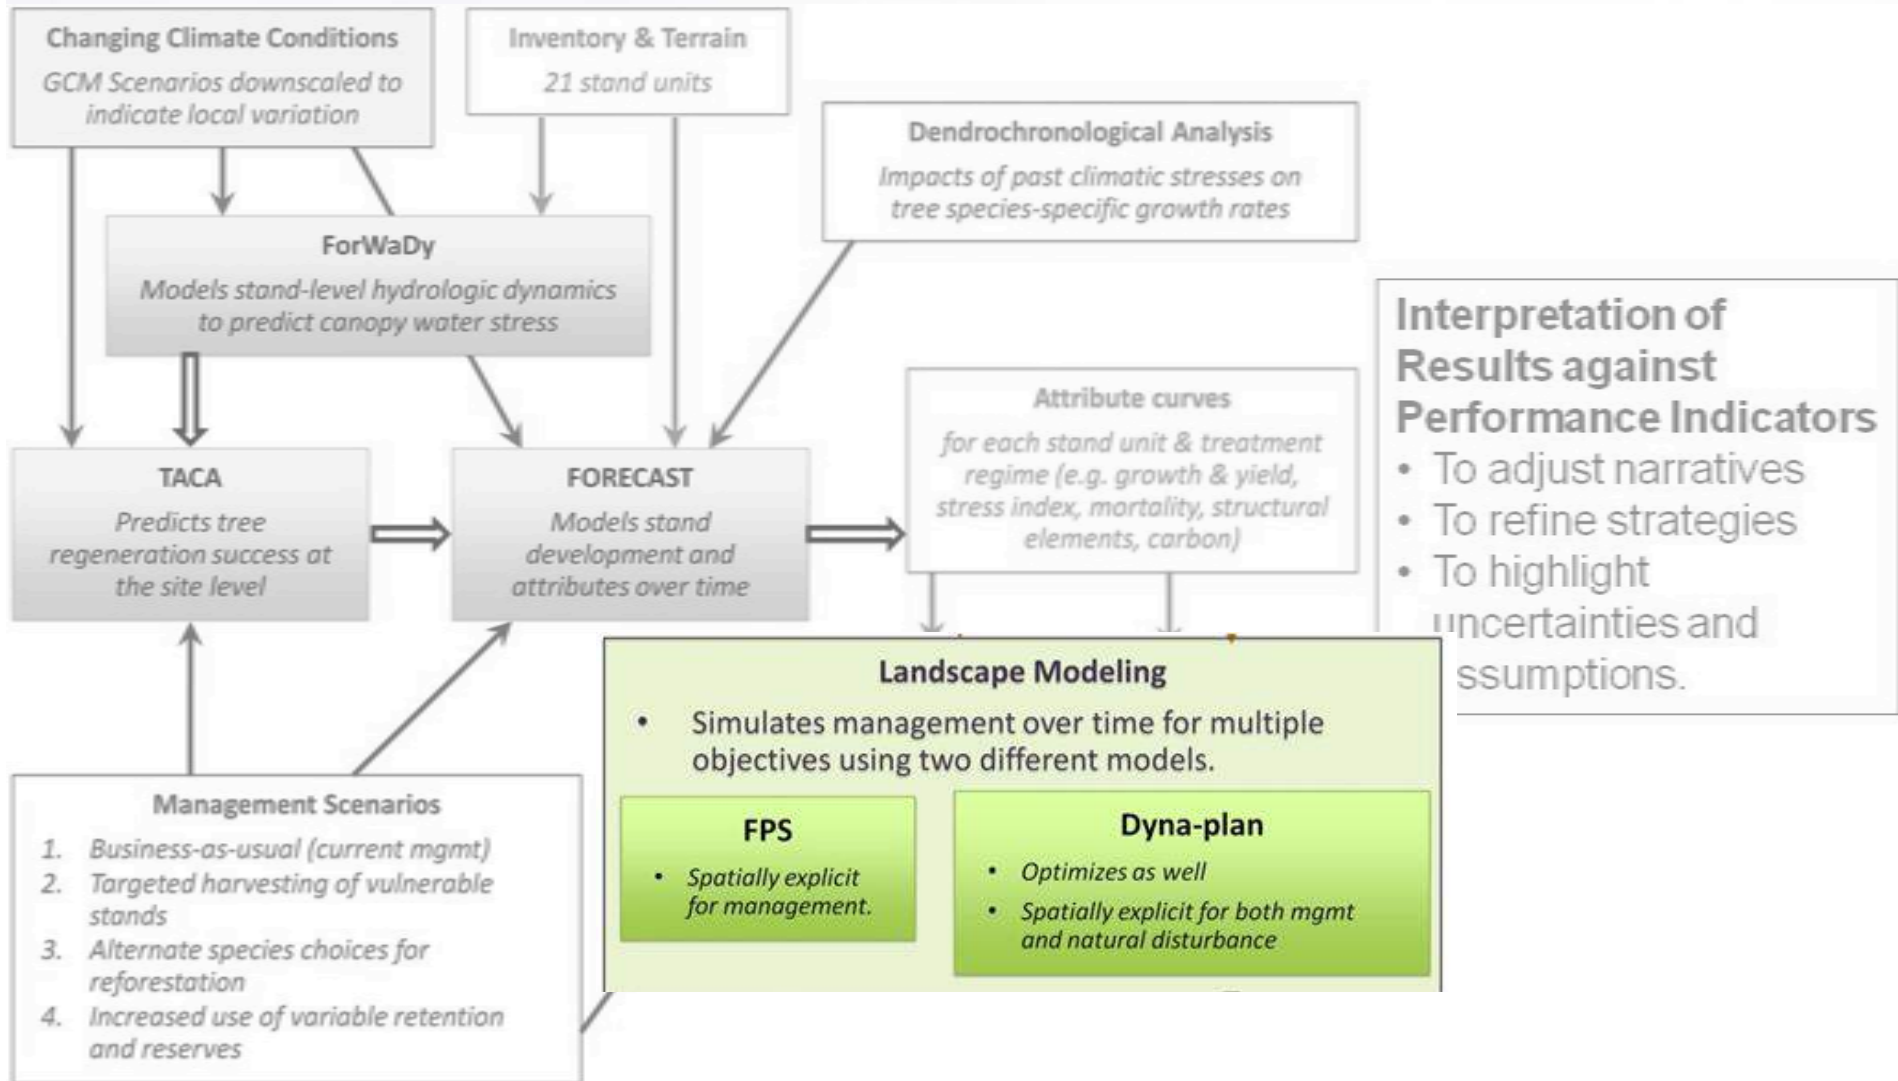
Changing Climate Conditions
GCM Scenarios downscaled to indicate local variation

Inventory & Terrain
21 stand units

Dendrochronological Analysis
Impacts of past climatic stresses on tree species-specific growth rates

ForWaDy
Models stand-level hydrologic dynamics to predict canopy water stress

Interpretation of Results against Performance Indicators
• To adjust narratives
• To refine strategies
• To highlight uncertainties and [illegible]ssumptions.

Attribute curves
for each stand unit & treatment regime (e.g. growth & yield, stress index, mortality, structural elements, carbon)

TACA
Predicts tree regeneration success at the site level

FORECAST
Models stand development and attributes over time

Landscape Modeling
• Simulates management over time for multiple objectives using two different models.

FPS
• Spatially explicit for management.

Dyna-plan
• Optimizes as well
• Spatially explicit for both mgmt and natural disturbance

Management Scenarios
1. Business-as-usual (current mgmt)
2. Targeted harvesting of vulnerable stands
3. Alternate species choices for reforestation
4. Increased use of variable retention and reserves